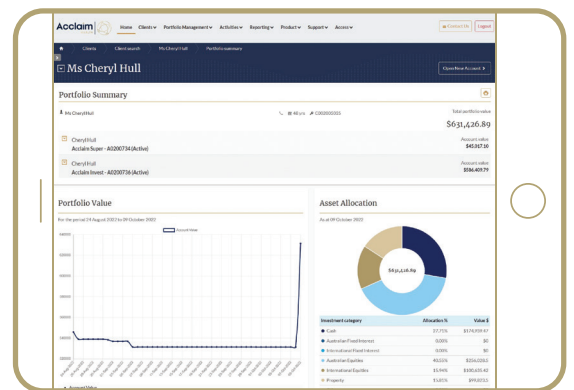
Acclaim

Home Clients Portfolio Management Activities Reporting Product Support Access

Contact Me Logout

Clients Client search Ms Cheryl Hull Portfolio summary

Ms Cheryl Hull

Open New Account

Portfolio Summary

Ms Cheryl Hull

Total portfolio value

$631,426.89

Cheryl Hull
Acclaim Super - A0200734 (Active)

Account value
$45,017.10

Cheryl Hull
Acclaim Invest - A0200736 (Active)

Account value
$586,409.79

Portfolio Value

For the period 24 August 2023 to 09 October 2023

Account Value

Asset Allocation

As at 09 October 2023

$631,426.89

| Investment category | Allocation % | Value $ |
|---|---|---|
| Cash | 27.75% | $174,999.97 |
| Australian Fixed Interest | 0.00% | $0 |
| International Fixed Interest | 0.00% | $0 |
| Australian Equities | 40.55% | $256,028.3 |
| International Equities | 15.94% | $100,655.43 |
| Property | 15.81% | $99,827.1 |

Account Value